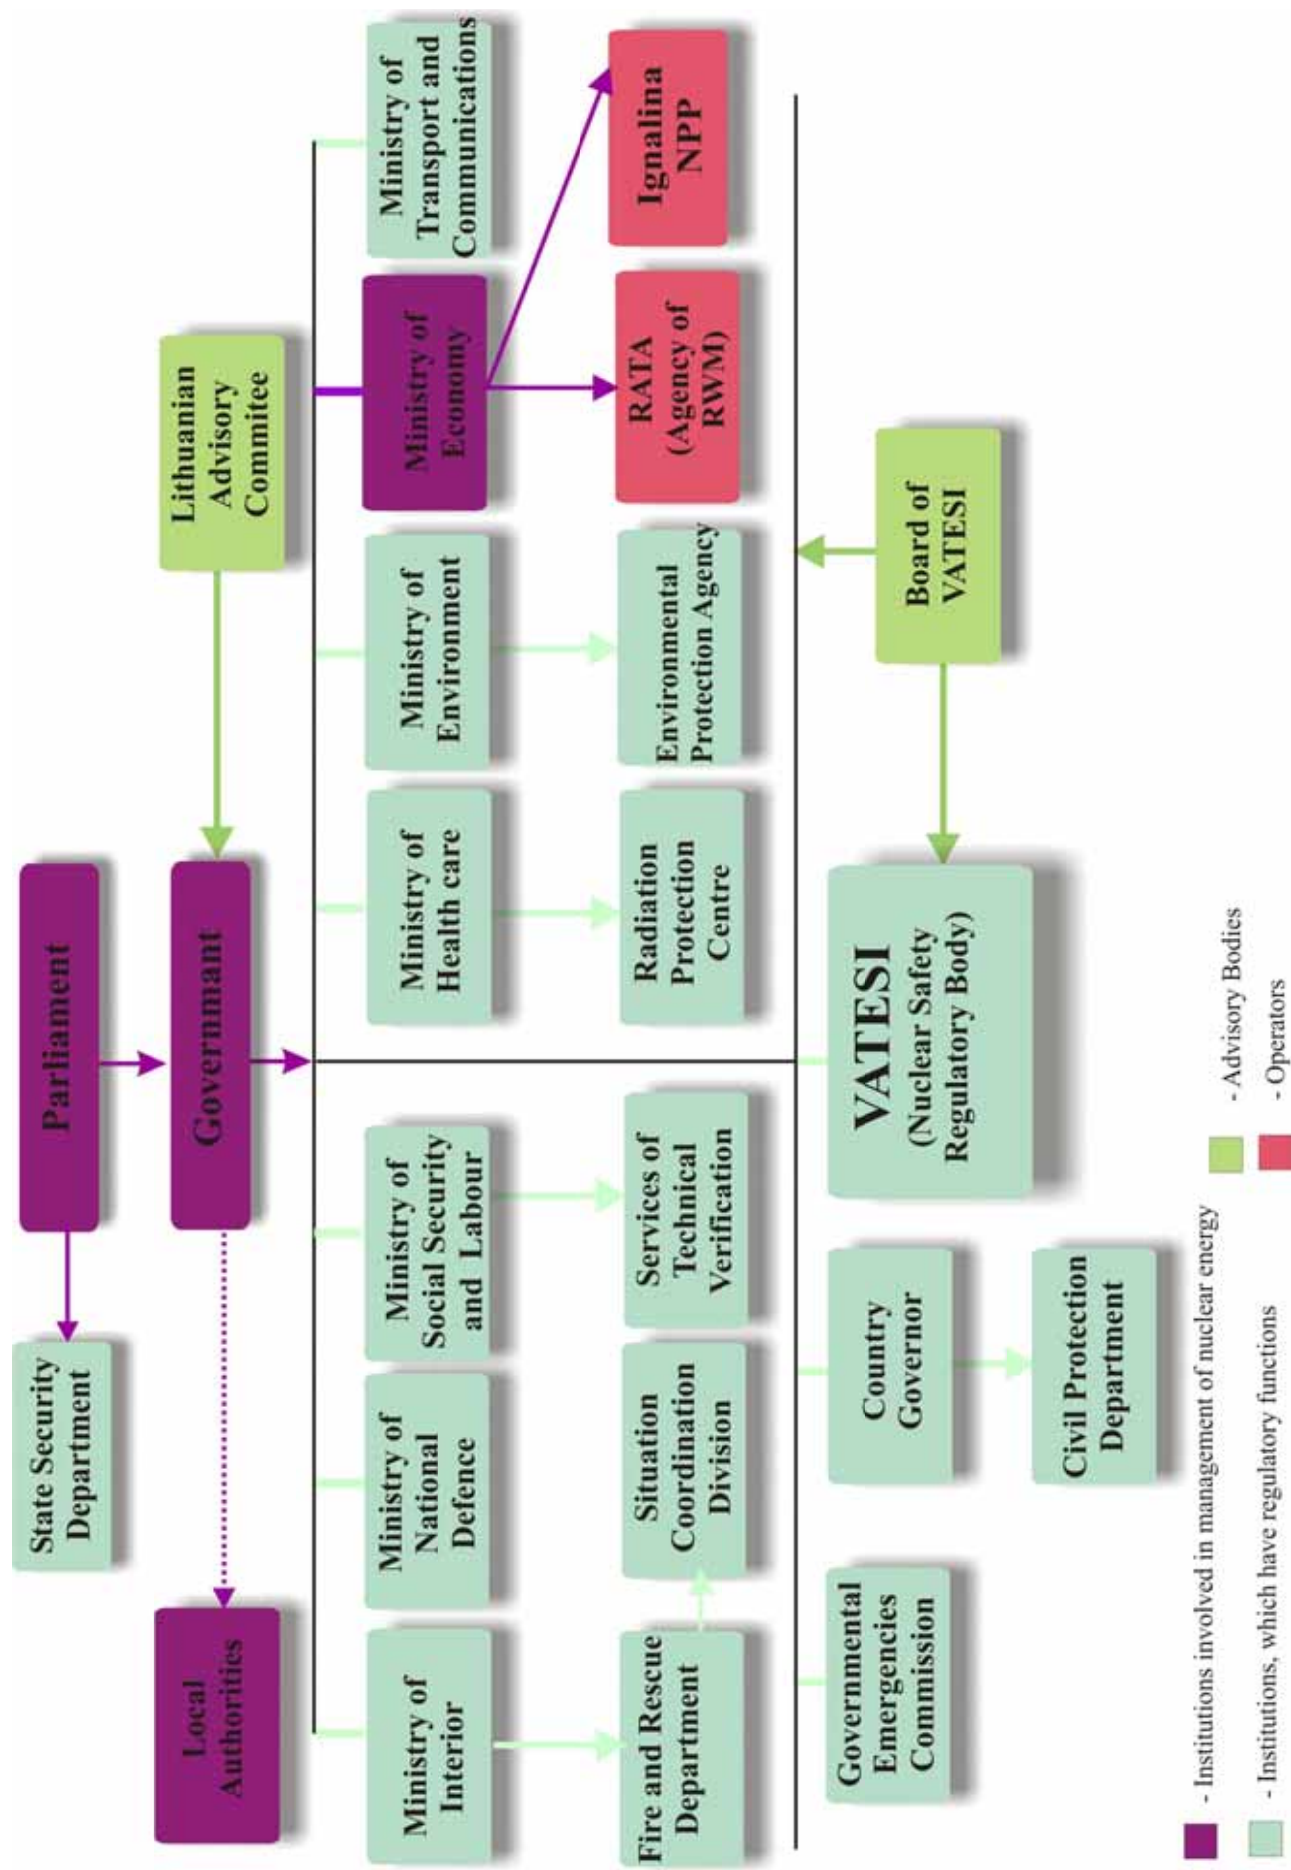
State Security Department

Parliament

Governmant

Lithuanian Advisory Commitee

Local Authorities

Ministry of Interior

Ministry of National Defence

Ministry of Social Security and Labour

Ministry of Health care

Ministry of Environment

Ministry of Economy

Ministry of Transport and Communications

Fire and Rescue Department

Situation Coordination Division

Services of Technical Verification

Radiation Protection Centre

Environmental Protection Agency

RATA (Agency of RWM)

Ignalina NPP

Governmental Emergencies Commission

Country Governor

Civil Protection Department

VATESI (Nuclear Safety Regulatory Body)

Board of VATESI

- Institutions involved in management of nuclear energy

- Institutions, which have regulatory functions

- Advisory Bodies

- Operators